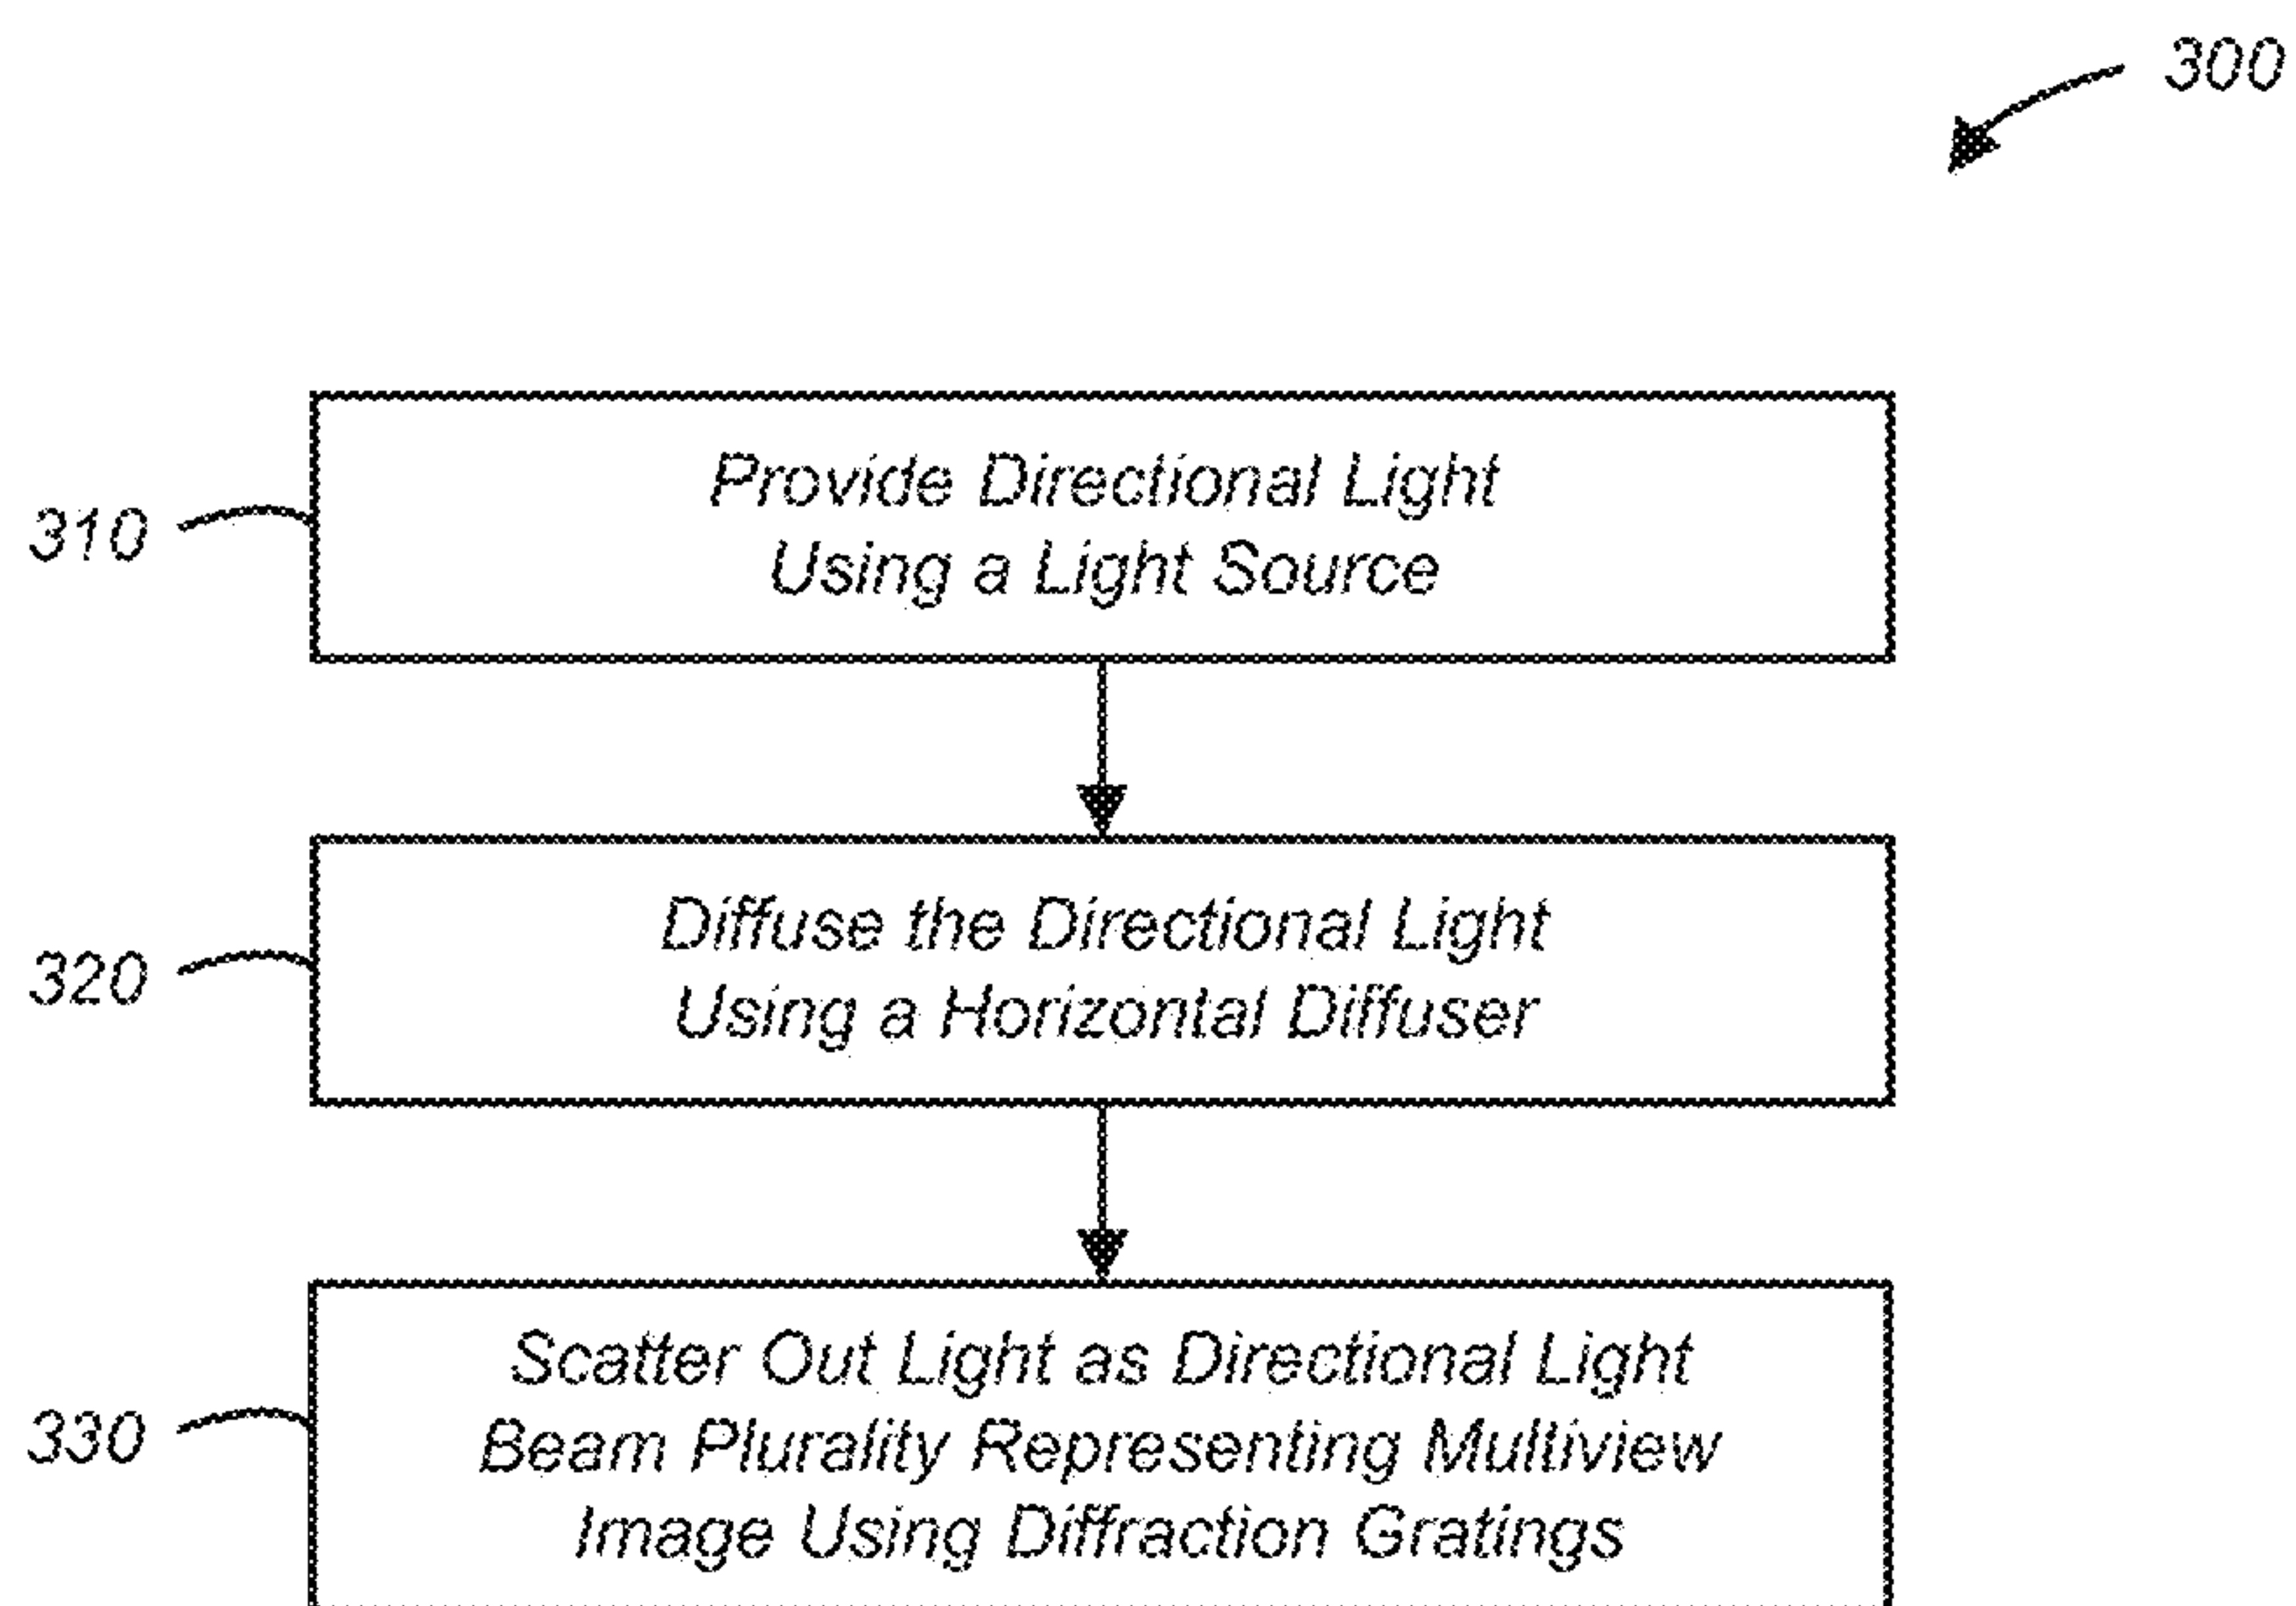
300

310
Provide Directional Light Using a Light Source

320
Diffuse the Directional Light Using a Horizontal Diffuser

330
Scatter Out Light as Directional Light Beam Plurality Representing Multiview Image Using Diffraction Gratings